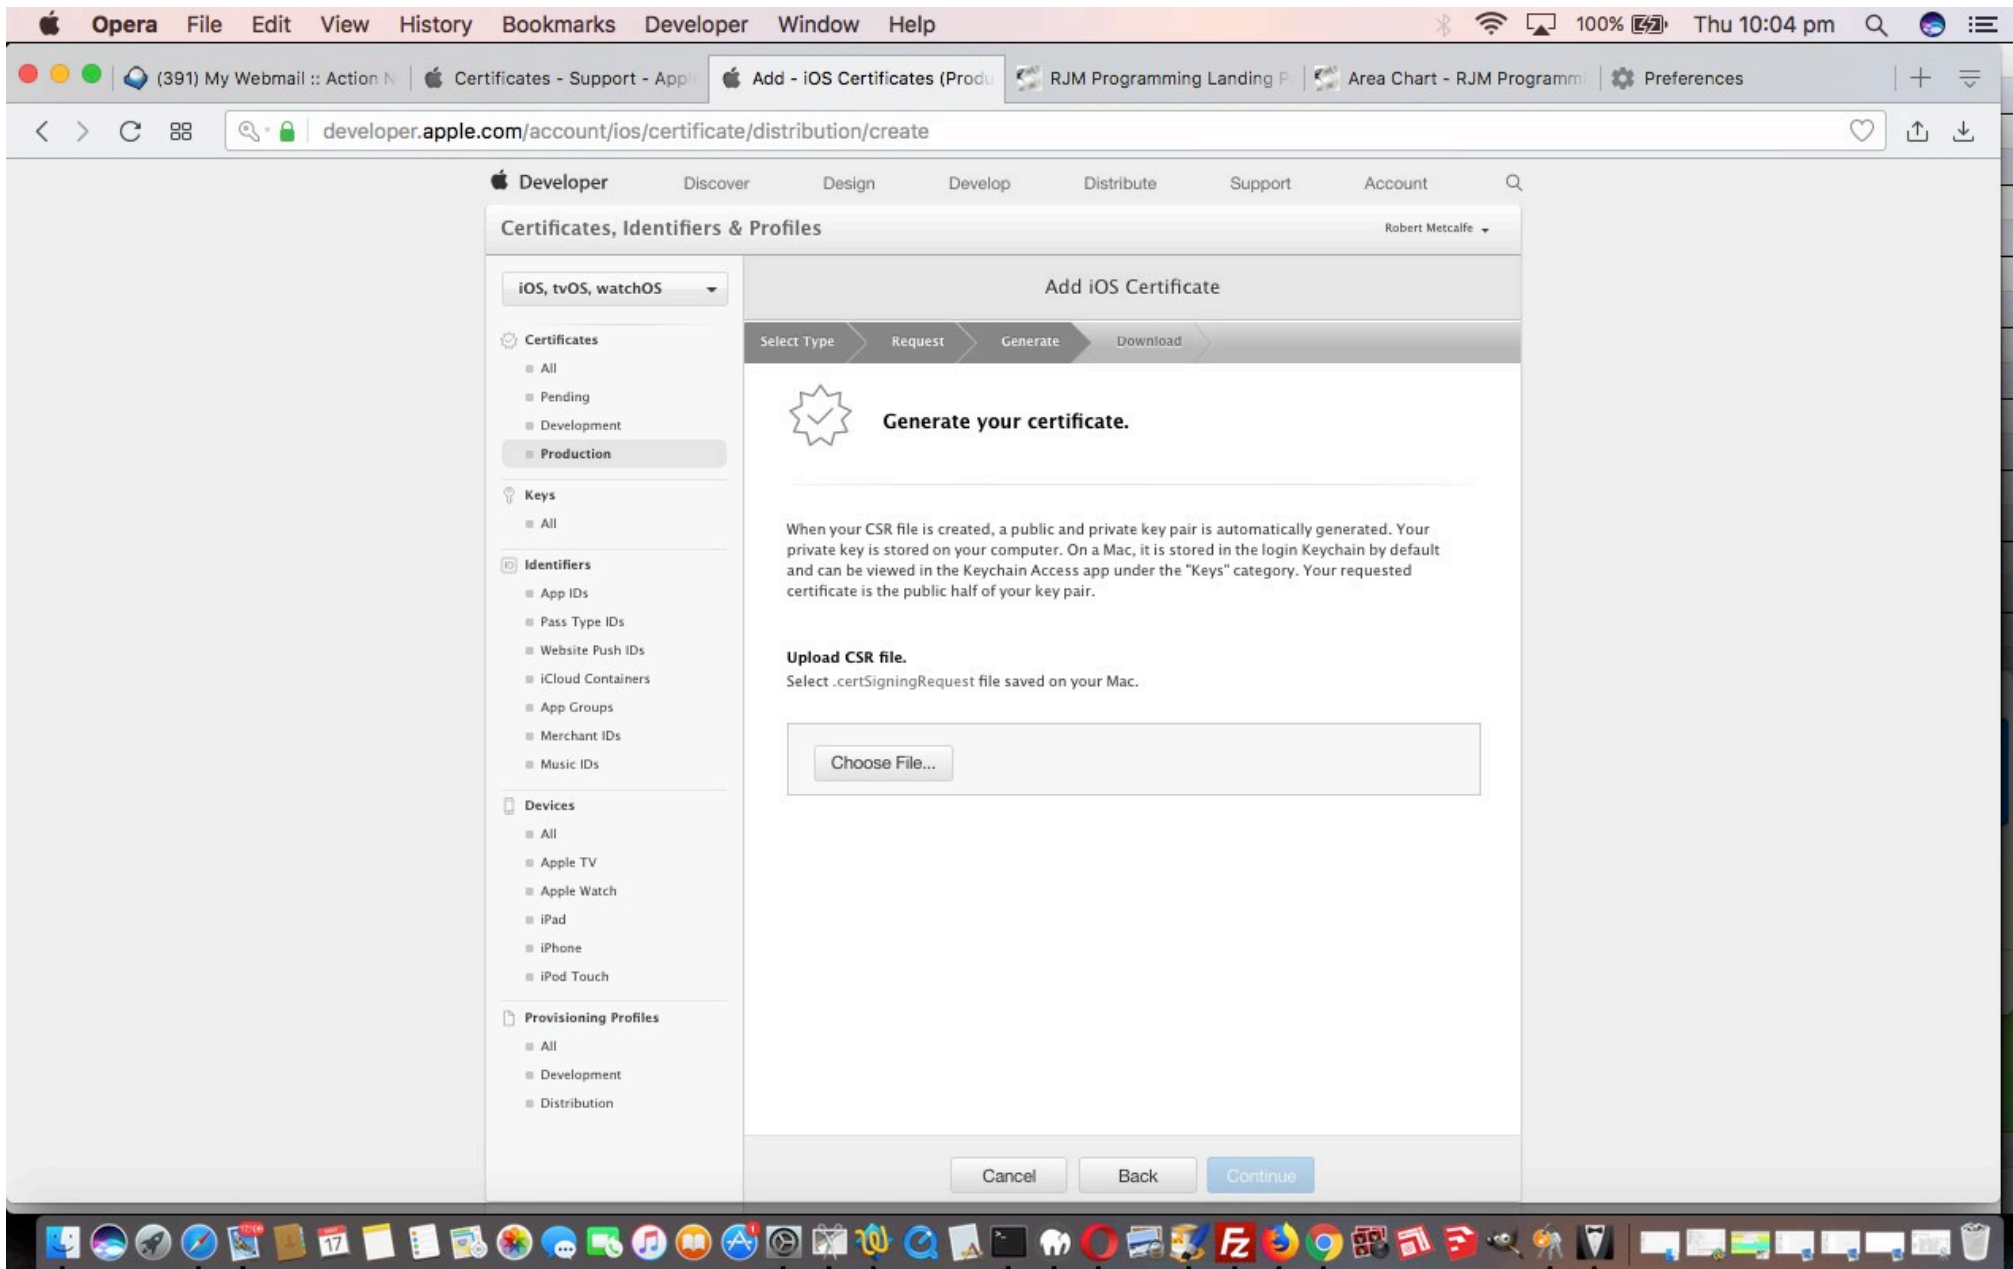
Opera File Edit View History Bookmarks Developer Window Help 100% Thu 10:04 pm

(391) My Webmail :: Action N | Certificates - Support - App | Add - iOS Certificates (Produ | RJM Programming Landing P | Area Chart - RJM Programmi | Preferences

developer.apple.com/account/ios/certificate/distribution/create

Developer Discover Design Develop Distribute Support Account

Certificates, Identifiers & Profiles

Robert Metcalfe

iOS, tvOS, watchOS

Certificates
All
Pending
Development
Production

Keys
All

Identifiers
App IDs
Pass Type IDs
Website Push IDs
iCloud Containers
App Groups
Merchant IDs
Music IDs

Devices
All
Apple TV
Apple Watch
iPad
iPhone
iPod Touch

Provisioning Profiles
All
Development
Distribution

Add iOS Certificate

Select Type Request Generate Download

Generate your certificate.

When your CSR file is created, a public and private key pair is automatically generated. Your private key is stored on your computer. On a Mac, it is stored in the login Keychain by default and can be viewed in the Keychain Access app under the "Keys" category. Your requested certificate is the public half of your key pair.

Upload CSR file.
Select .certSigningRequest file saved on your Mac.

Choose File...

Cancel Back Continue